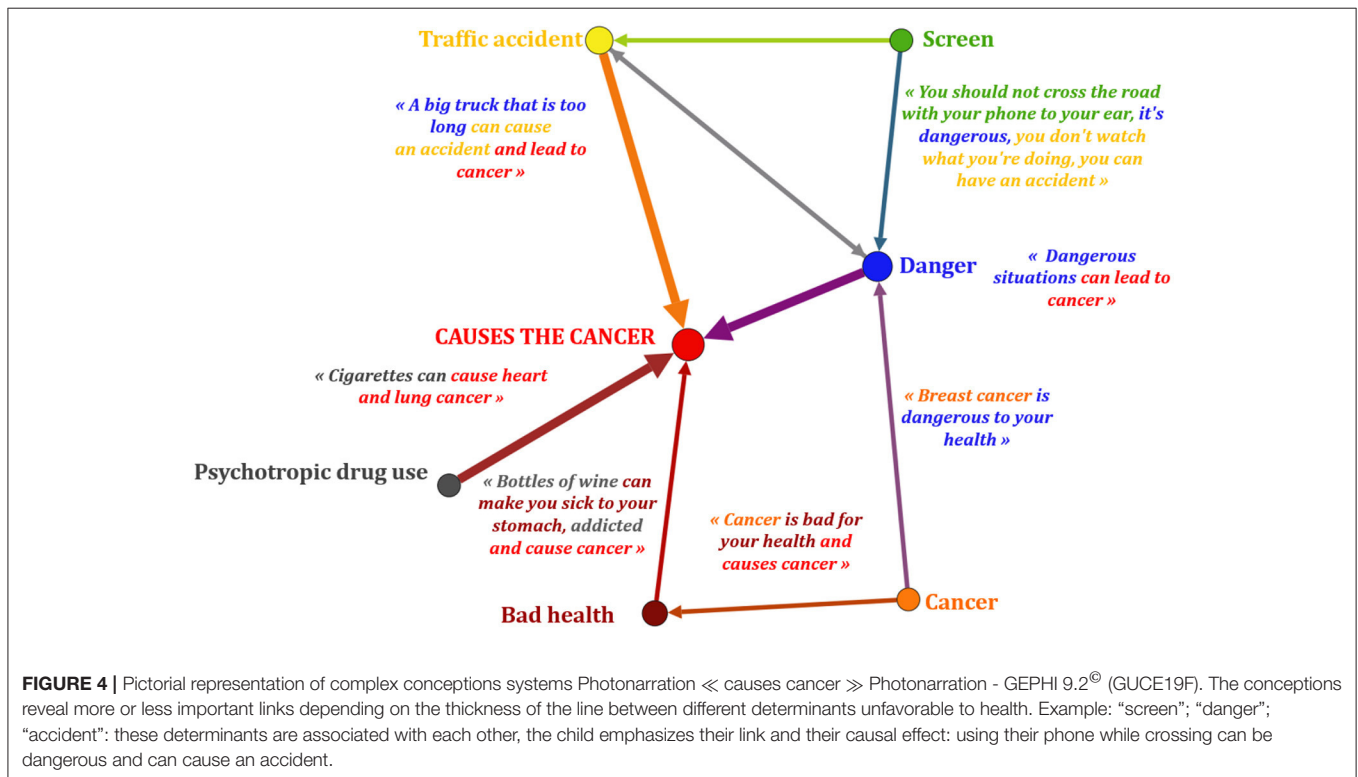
Traffic accident

Screen

« A big truck that is too long can cause an accident and lead to cancer »

« You should not cross the road with your phone to your ear, it's dangerous, you don't watch what you're doing, you can have an accident »

Danger

« Dangerous situations can lead to cancer »

CAUSES THE CANCER

« Cigarettes can cause heart and lung cancer »

« Breast cancer is dangerous to your health »

Psychotropic drug use

« Bottles of wine can make you sick to your stomach, addicted and cause cancer »

« Cancer is bad for your health and causes cancer »

Bad health

Cancer

FIGURE 4 | Pictorial representation of complex conceptions systems Photonarration ≪ causes cancer ≫ Photonarration - GEPHI 9.2$^{©}$ (GUCE19F). The conceptions reveal more or less important links depending on the thickness of the line between different determinants unfavorable to health. Example: "screen"; "danger"; "accident": these determinants are associated with each other, the child emphasizes their link and their causal effect: using their phone while crossing can be dangerous and can cause an accident.